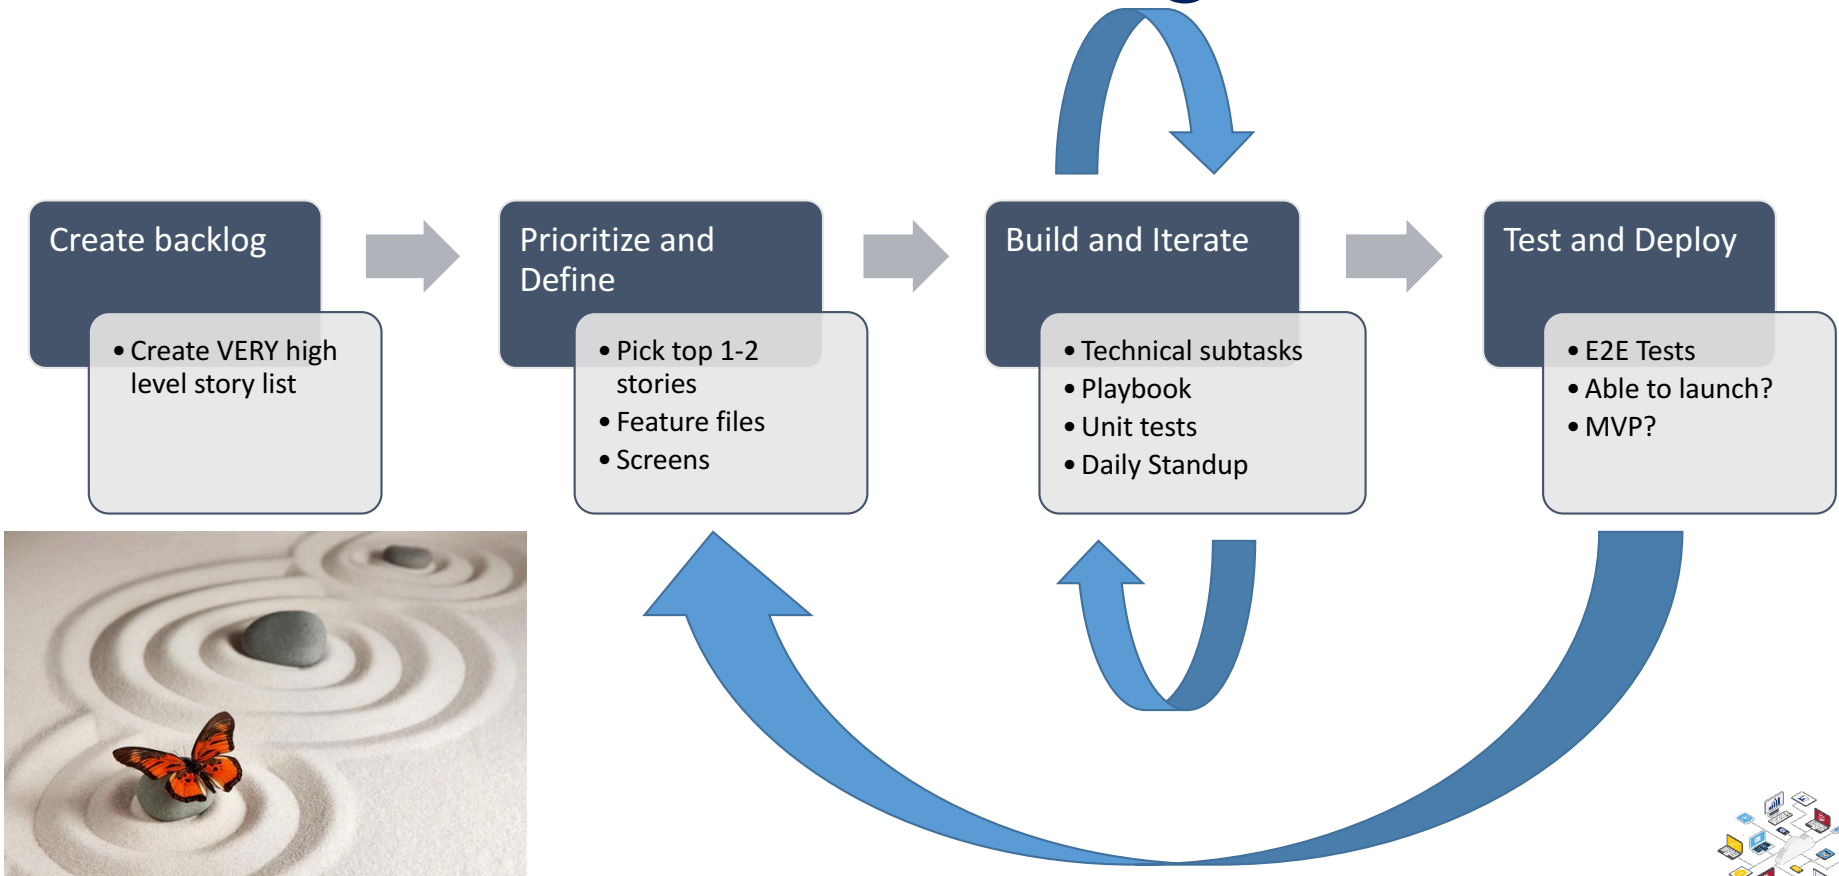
Create backlog

- Create VERY high level story list

Prioritize and Define

- Pick top 1-2 stories
- Feature files
- Screens

Build and Iterate

- Technical subtasks
- Playbook
- Unit tests
- Daily Standup

Test and Deploy

- E2E Tests
- Able to launch?
- MVP?